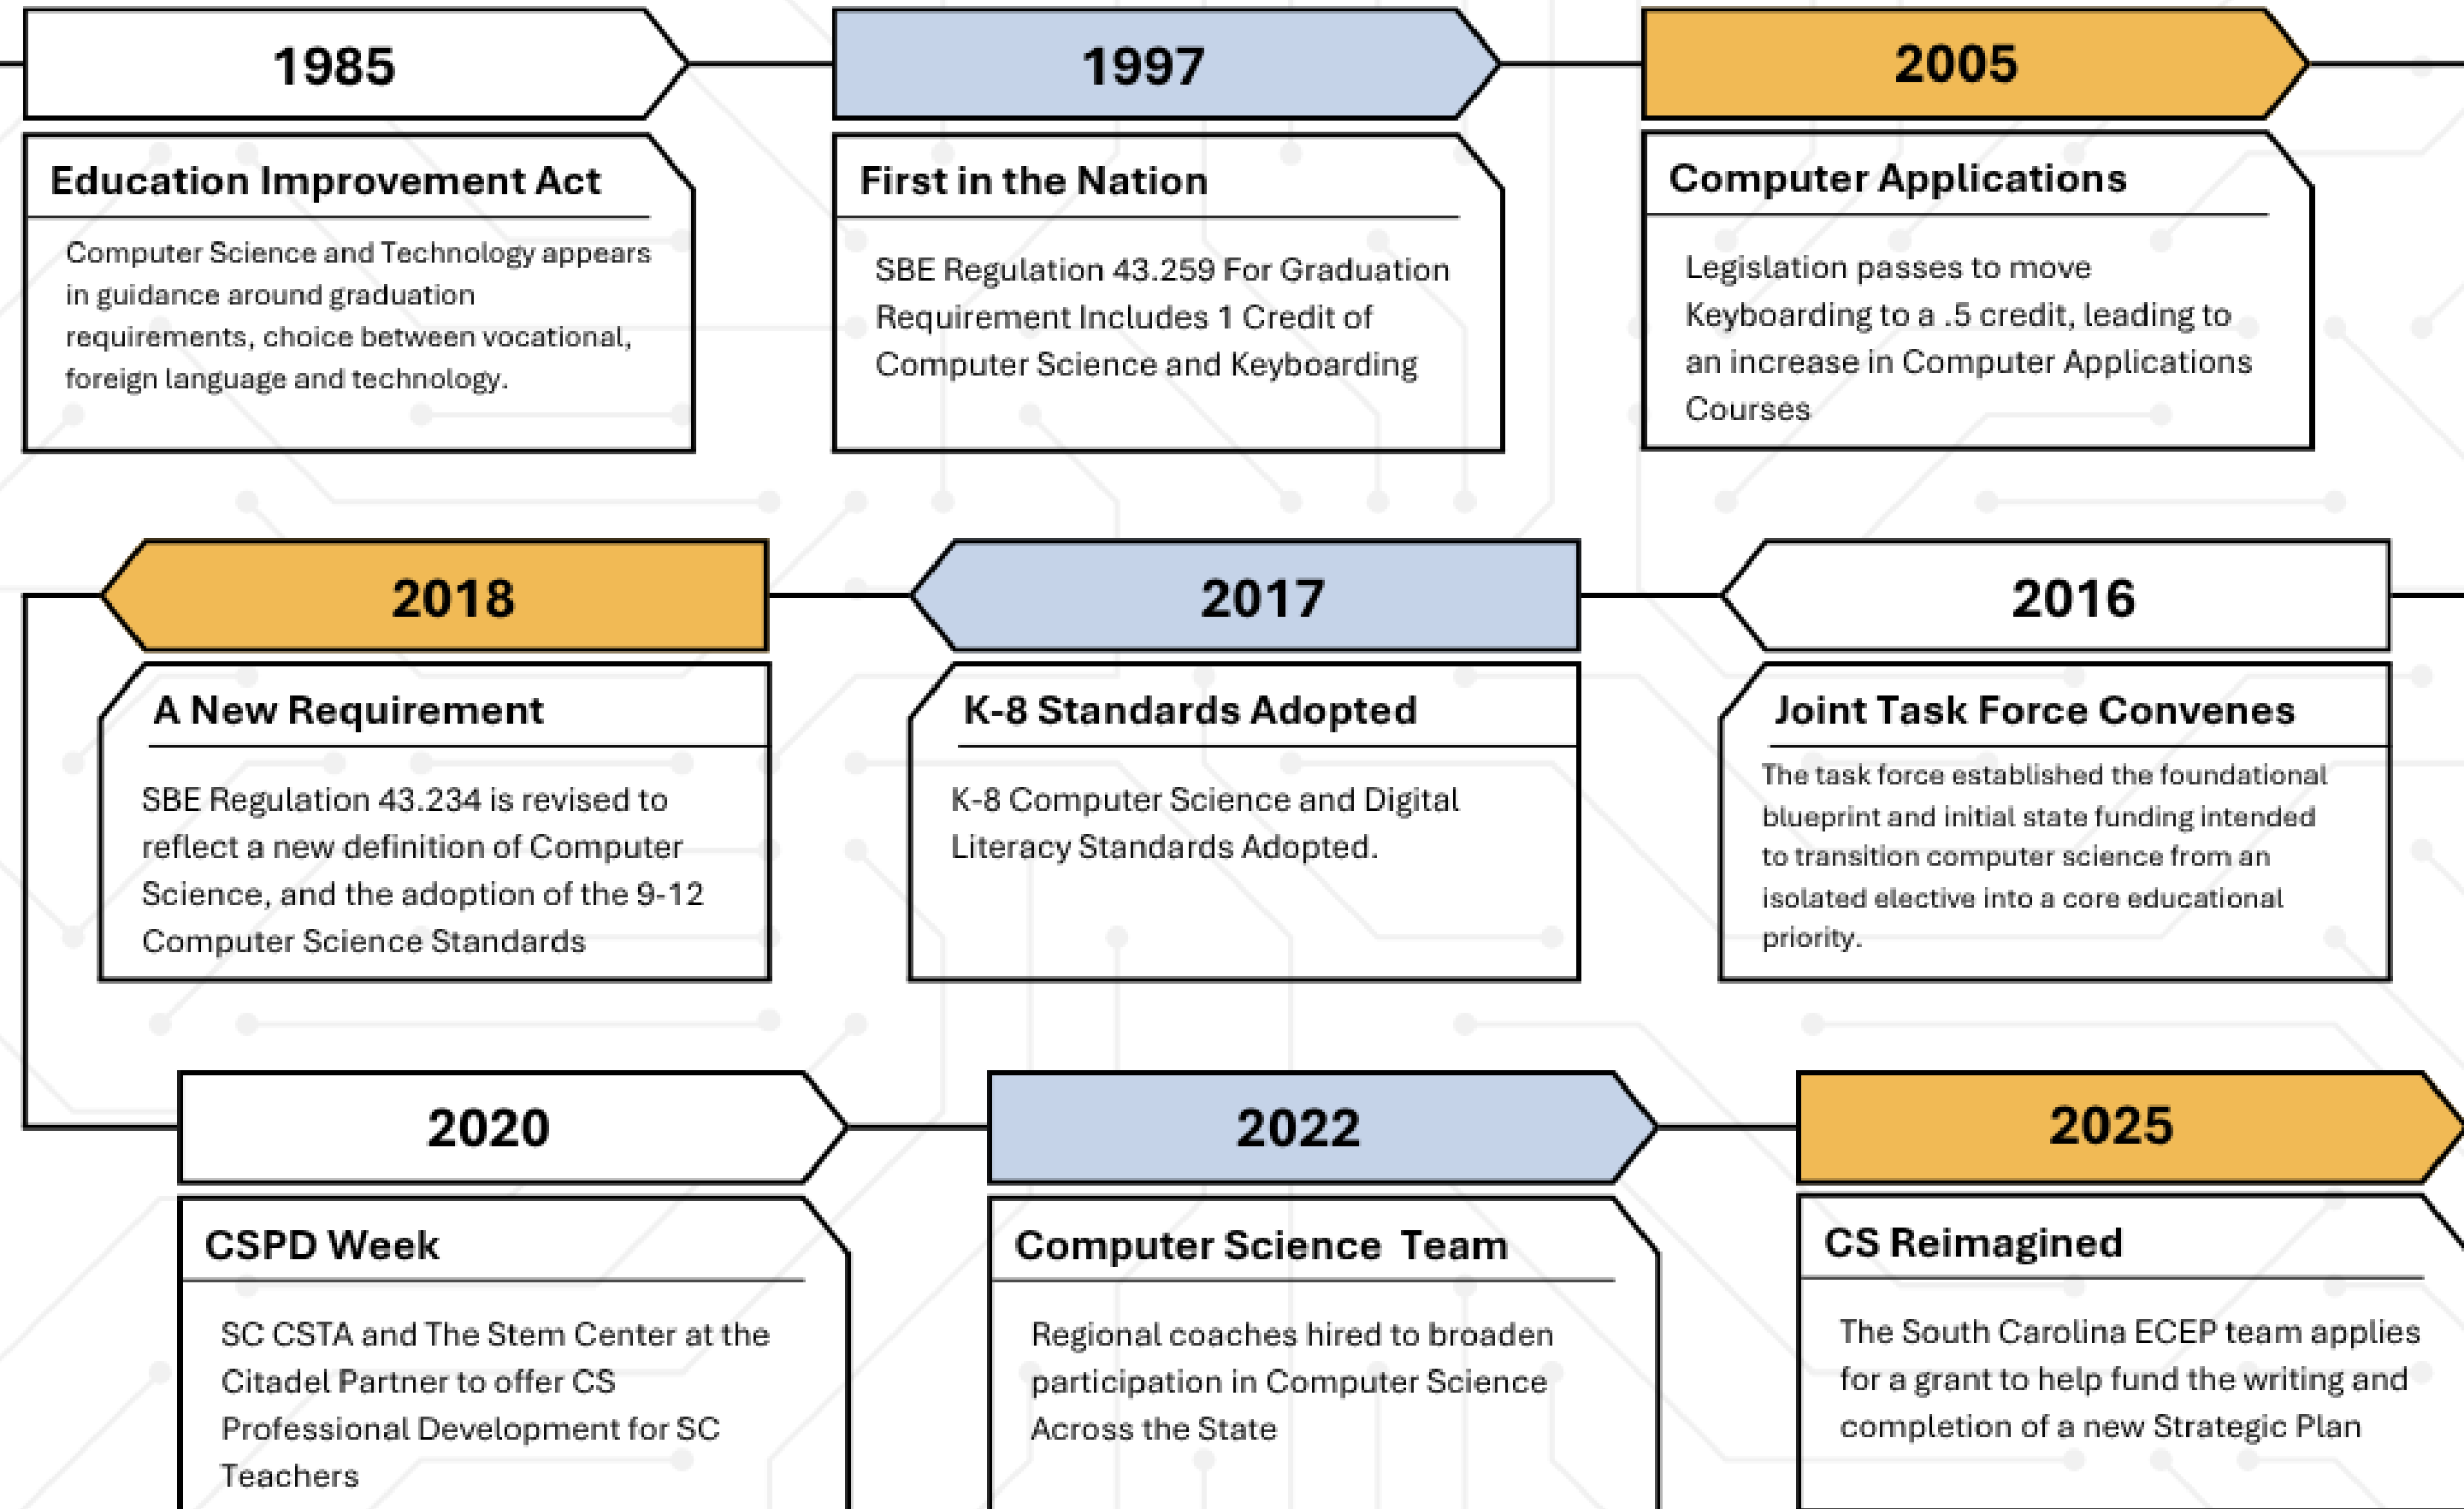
1985

Education Improvement Act

Computer Science and Technology appears in guidance around graduation requirements, choice between vocational, foreign language and technology.

1997

First in the Nation

SBE Regulation 43.259 For Graduation Requirement Includes 1 Credit of Computer Science and Keyboarding

2005

Computer Applications

Legislation passes to move Keyboarding to a .5 credit, leading to an increase in Computer Applications Courses

2018

A New Requirement

SBE Regulation 43.234 is revised to reflect a new definition of Computer Science, and the adoption of the 9-12 Computer Science Standards

2017

K-8 Standards Adopted

K-8 Computer Science and Digital Literacy Standards Adopted.

2016

Joint Task Force Convenes

The task force established the foundational blueprint and initial state funding intended to transition computer science from an isolated elective into a core educational priority.

2020

CSPD Week

SC CSTA and The Stem Center at the Citadel Partner to offer CS Professional Development for SC Teachers

2022

Computer Science Team

Regional coaches hired to broaden participation in Computer Science Across the State

2025

CS Reimagined

The South Carolina ECEP team applies for a grant to help fund the writing and completion of a new Strategic Plan